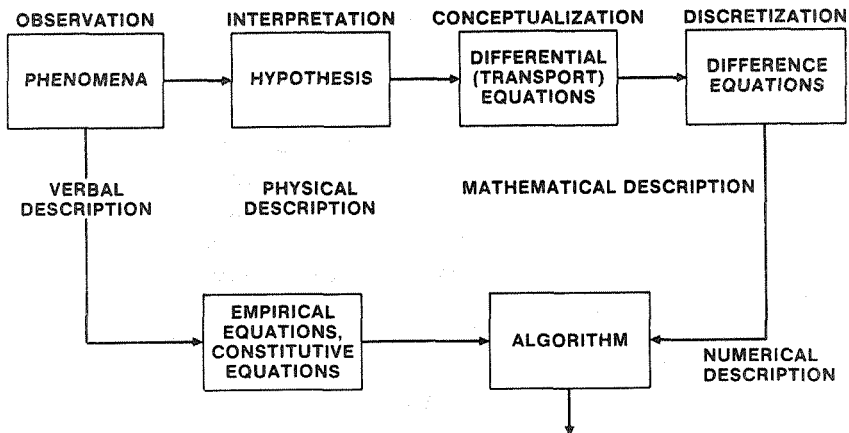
OBSERVATION

PHENOMENA

INTERPRETATION

HYPOTHESIS

CONCEPTUALIZATION

DIFFERENTIAL (TRANSPORT) EQUATIONS

DISCRETIZATION

DIFFERENCE EQUATIONS

VERBAL DESCRIPTION

PHYSICAL DESCRIPTION

MATHEMATICAL DESCRIPTION

EMPIRICAL EQUATIONS, CONSTITUTIVE EQUATIONS

ALGORITHM

NUMERICAL DESCRIPTION